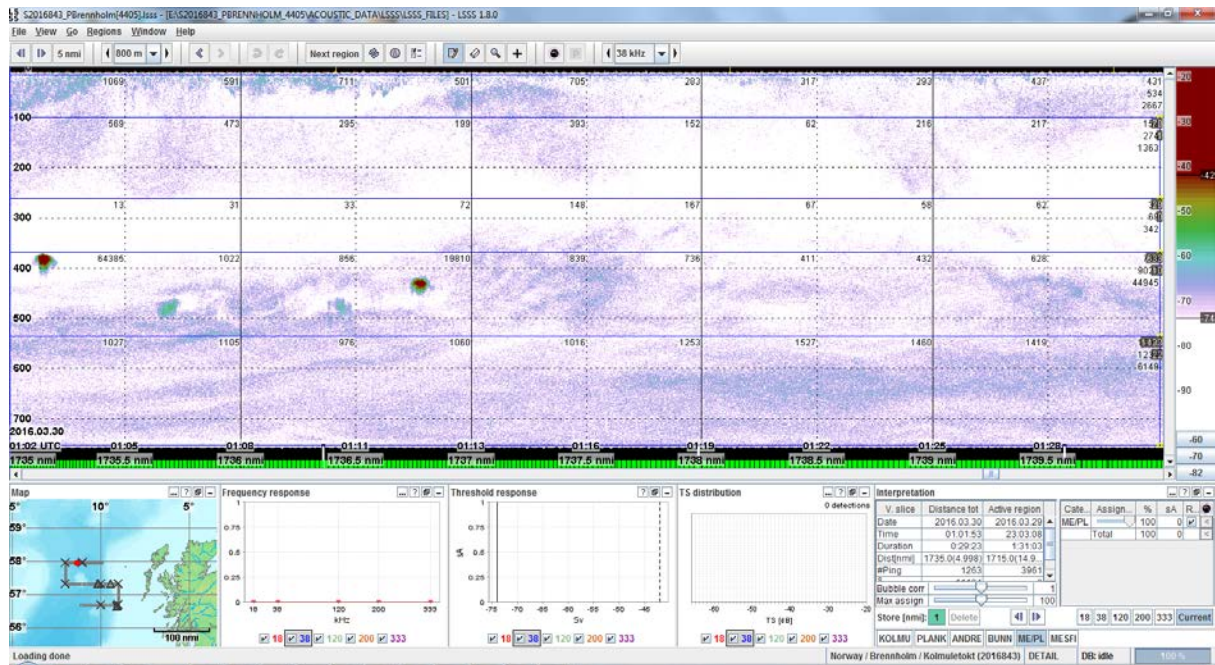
S2016843_PBrennholm[4405].lsss - [E:\S2016843_PBRENNHOLM_4405\ACOUSTIC_DATA\LSSS\LSSS_FILES] - LSSS 1.8.0

File View Go Regions Window Help

5 nmi 800 m Next region 38 kHz

| 1069 | 591 | 711 | 501 | 705 | 283 | 317 | 292 | 437 | 431 534 2667 |
|---|---|---|---|---|---|---|---|---|---|
| 569 | 473 | 295 | 189 | 393 | 152 | 62 | 216 | 217 | 1363 |
| 13 | 31 | 33 | 72 | 148 | 167 | 67 | 58 | 62 | 342 |
| 64386 | 1022 | 856 | 19810 | 839 | 736 | 411 | 432 | 628 | 44945 |
| 1027 | 1105 | 976 | 1060 | 1016 | 1253 | 1527 | 1460 | 1419 | 6149 |

100
200
300
400
500
600
700
2016.03.30
01:02 UTC 01:05 01:08 01:11 01:13 01:16 01:19 01:22 01:25 01:28
1735 nmi 1735.5 nmi 1736 nmi 1736.5 nmi 1737 nmi 1737.5 nmi 1738 nmi 1738.5 nmi 1739 nmi 1739.5 nmi

-20 -30 -40 -42 -50 -60 -70 -74 -80 -90 -60 -70 -82

Map
5° 10° 5°
59° 58° 57° 56°
100 nmi

Frequency response
0.75 0.5 0.25 0
18 38 120 200 333
kHz
18 38 120 200 333

Threshold response
0.75
% 0.5
0.25
0
-75 -70 -65 -60 -55 -50 -45
Sv
18 38 120 200 333

TS distribution
0 detections
-60 -50 -40 -30 -20
TS [dB]
18 38 120 200 333

Interpretation

| V. slice | Distance tot | Active region |
|---|---|---|
| Date | 2016.03.30 | 2016.03.29 |
| Time | 01:01:53 | 23:03:08 |
| Duration | 0:29:23 | 1:31:03 |
| Dist[nmi] | 1735.0(4.998) | 1715.0(14.9 |
| #Ping | 1263 | 3961 |

Bubble corr 1
Max assign 100
Store [nmi]: 1 Delete

| Cate... | Assign... | % | sA | R... |
|---|---|---|---|---|
| ME/PL | | 100 | 0 | |
| | Total | 100 | 0 | |

18 38 120 200 333 Current

KOLMU PLANK ANDRE BUNN ME/PL MESFI

Loading done
Norway / Brennholm / Kolmuletokt (2016843) DETAIL DB: idle 100 %